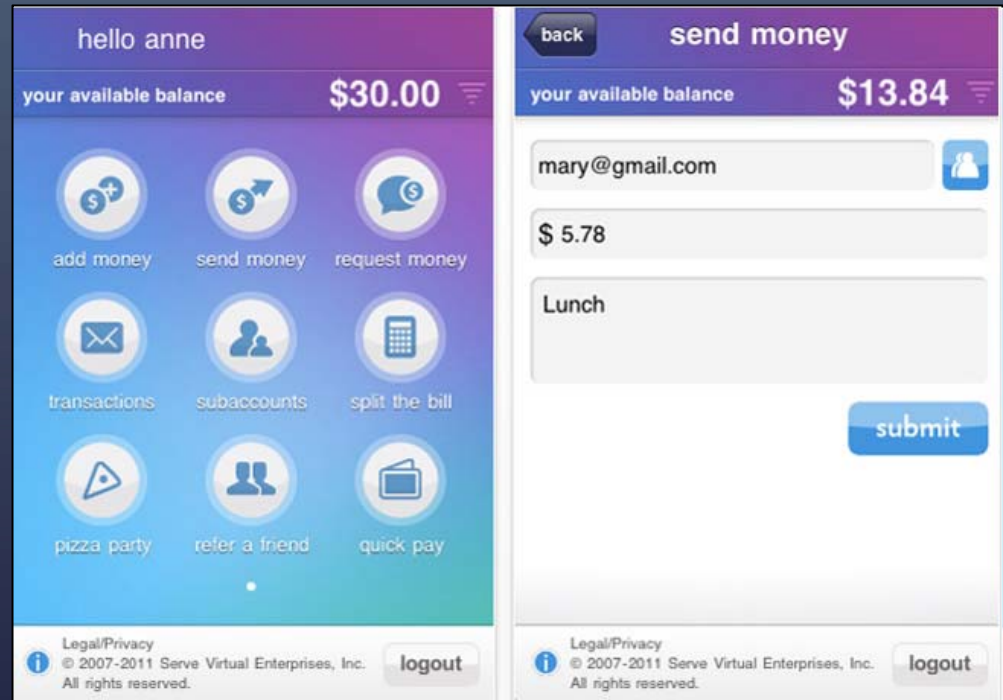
hello anne

your available balance $30.00

add money
send money
request money
transactions
subaccounts
split the bill
pizza party
refer a friend
quick pay

Legal/Privacy
© 2007-2011 Serve Virtual Enterprises, Inc. All rights reserved.
logout

back
send money

your available balance $13.84

mary@gmail.com

$ 5.78

Lunch

submit

Legal/Privacy
© 2007-2011 Serve Virtual Enterprises, Inc. All rights reserved.
logout